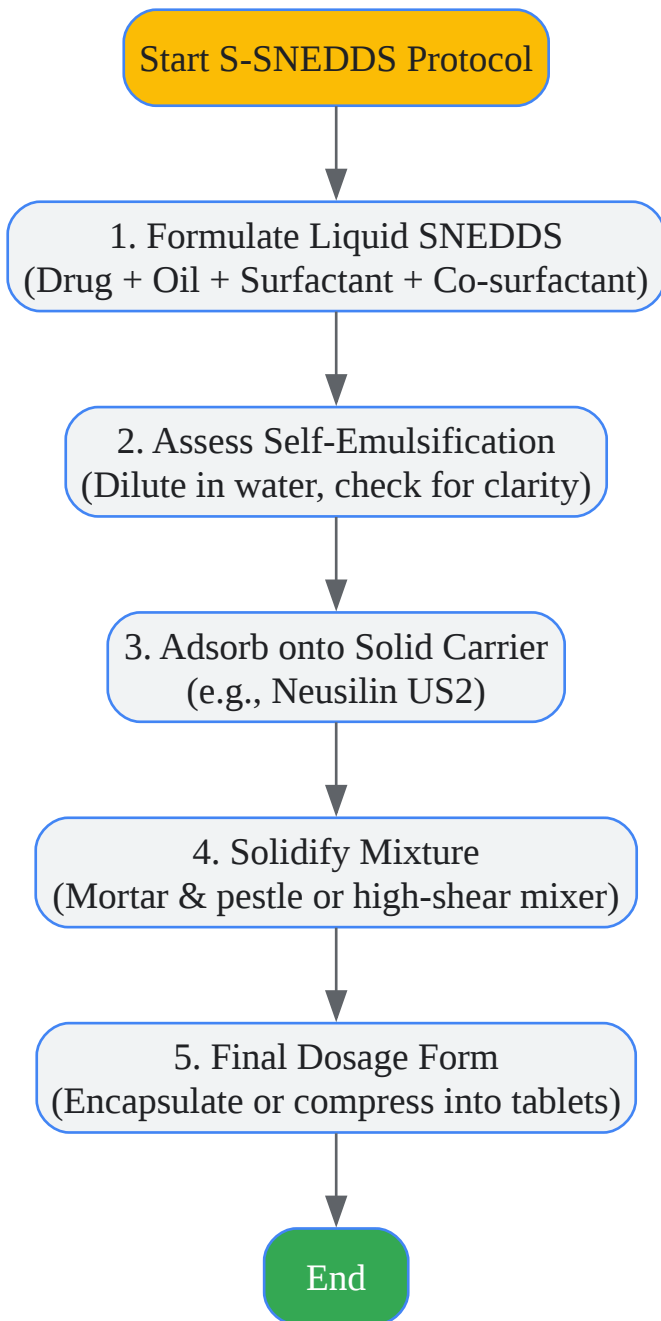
Start S-SNEDDS Protocol

1. Formulate Liquid SNEDDS
(Drug + Oil + Surfactant + Co-surfactant)

2. Assess Self-Emulsification
(Dilute in water, check for clarity)

3. Adsorb onto Solid Carrier
(e.g., Neusilin US2)

4. Solidify Mixture
(Mortar & pestle or high-shear mixer)

5. Final Dosage Form
(Encapsulate or compress into tablets)

End